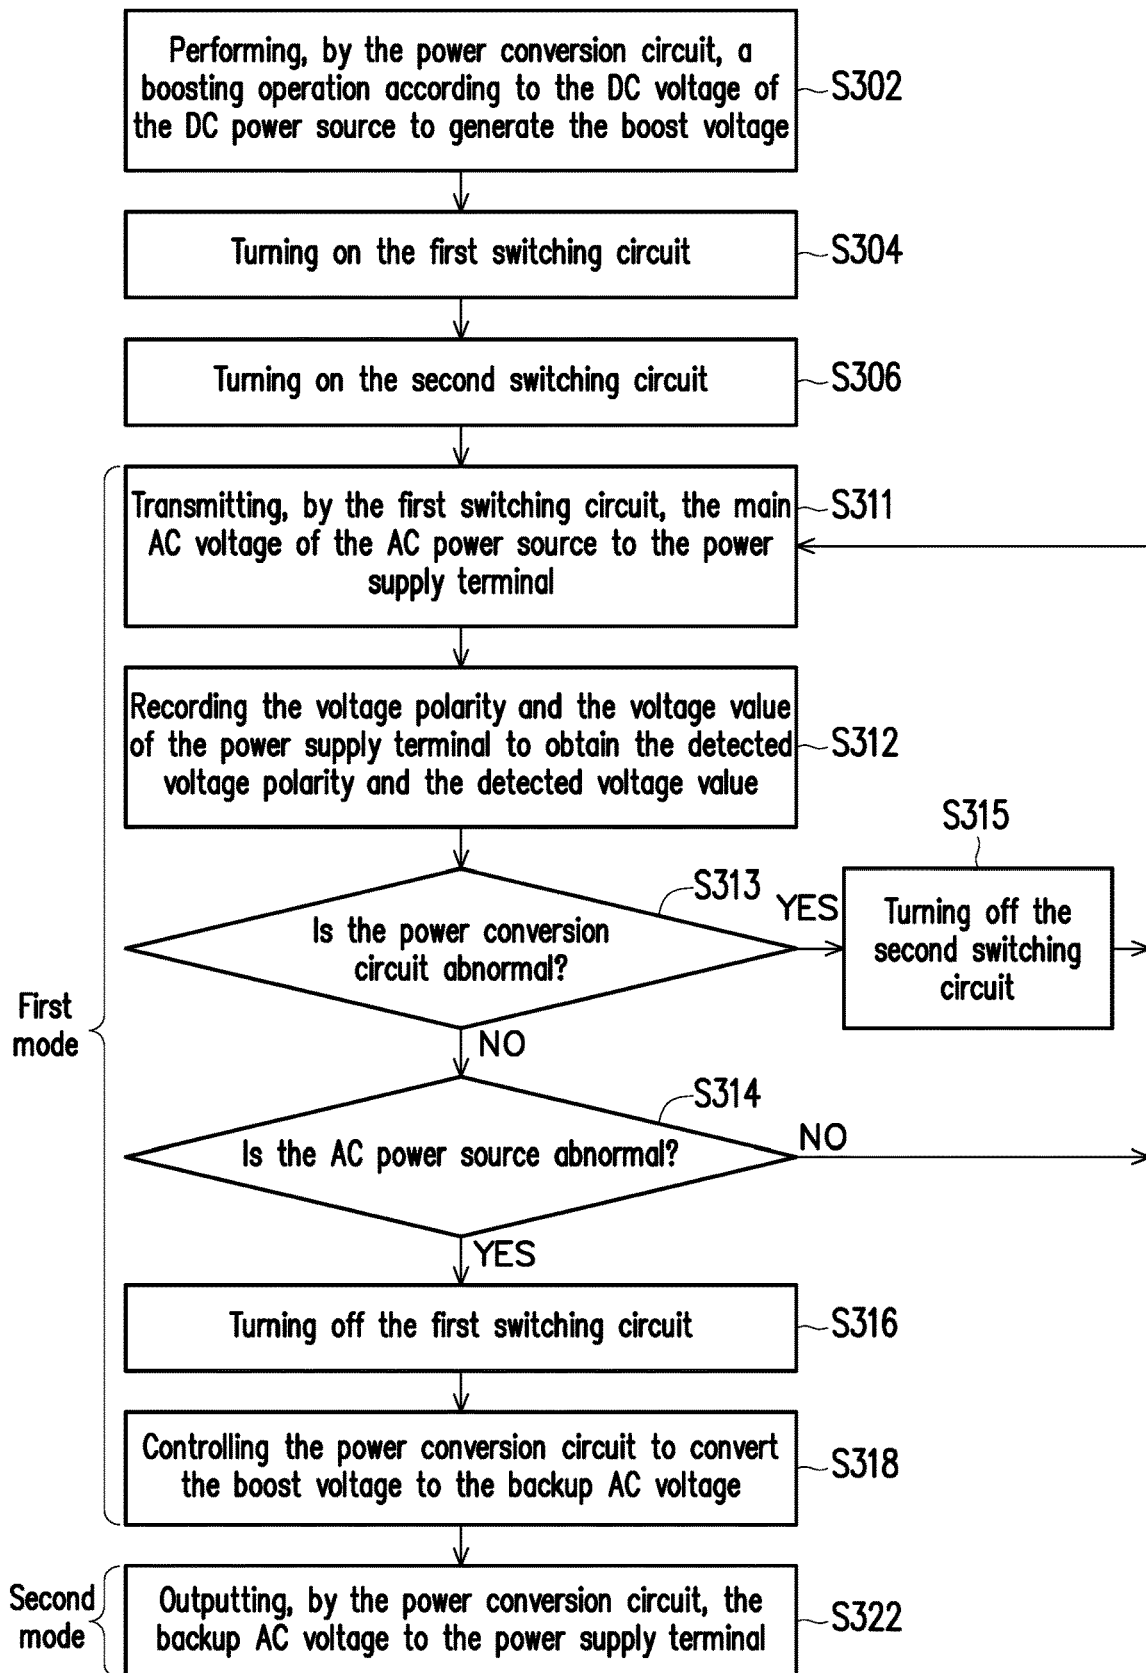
Performing, by the power conversion circuit, a boosting operation according to the DC voltage of the DC power source to generate the boost voltage

S302

Turning on the first switching circuit

S304

Turning on the second switching circuit

S306

First mode

Transmitting, by the first switching circuit, the main AC voltage of the AC power source to the power supply terminal

S311

Recording the voltage polarity and the voltage value of the power supply terminal to obtain the detected voltage polarity and the detected voltage value

S312

S315

S313

Is the power conversion circuit abnormal?

YES

Turning off the second switching circuit

NO

S314

Is the AC power source abnormal?

NO

YES

Turning off the first switching circuit

S316

Controlling the power conversion circuit to convert the boost voltage to the backup AC voltage

S318

Second mode

Outputting, by the power conversion circuit, the backup AC voltage to the power supply terminal

S322